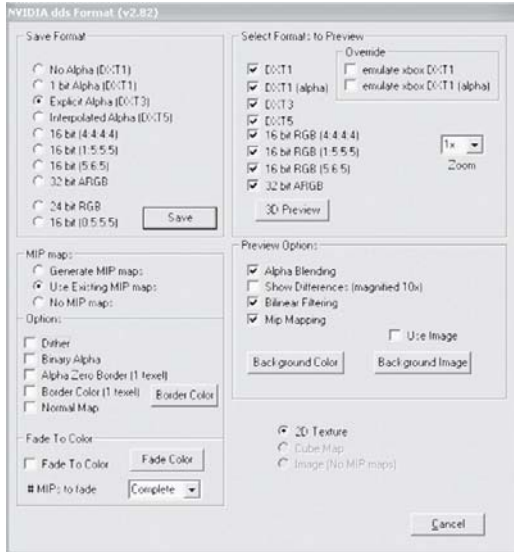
NVIDIA dds Format (v2.82)

Save Format

No Alpha (DXT1)
1 bit Alpha (DXT1)
Explicit Alpha (DXT3)
Interpolated Alpha (DXT5)
16 bit (4:4:4:4)
16 bit (1:5:5:5)
16 bit (5:6:5)
32 bit ARGB
24 bit RGB
16 bit (0:5:5:5)
Save

MIP maps
Generate MIP maps
Use Existing MIP maps
No MIP maps

Options
Dither
Binary Alpha
Alpha Zero Border (1 texel)
Border Color (1 texel)
Border Color
Normal Map

Fade To Color
Fade To Color
Fade Color
# MIPs to fade
Complete

Select Formats to Preview
DXT1
DXT1 (alpha)
DXT3
DXT5
16 bit RGB (4:4:4:4)
16 bit RGB (1:5:5:5)
16 bit RGB (5:6:5)
32 bit ARGB

Override
emulate xbox DXT1
emulate xbox DXT1 (alpha)

1x
Zoom

3D Preview

Preview Options
Alpha Blending
Show Differences (magnified 10x)
Bilinear Filtering
Mip Mapping
Use Image
Background Color
Background Image

2D Texture
Cube Map
Image (No MIP maps)

Cancel